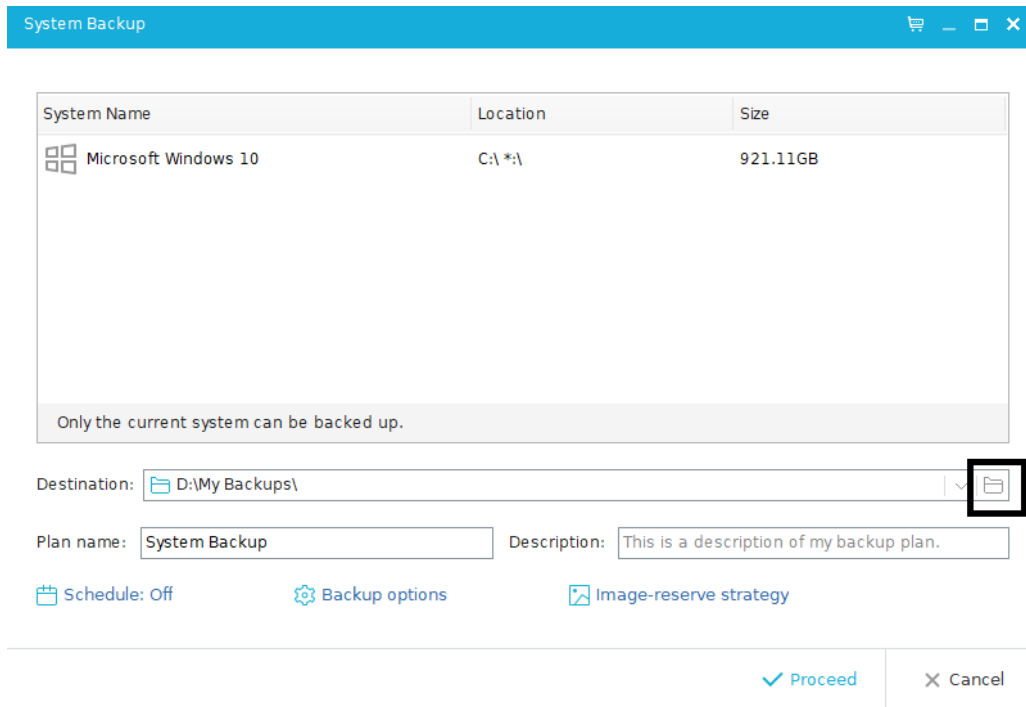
System Backup

| System Name | Location | Size |
|---|---|---|
| Microsoft Windows 10 | C:\ *:\ | 921.11GB |

Only the current system can be backed up.

Destination: D:\My Backups\

Plan name: System Backup

Description: This is a description of my backup plan.

Schedule: Off

Backup options

Image-reserve strategy

Proceed

Cancel